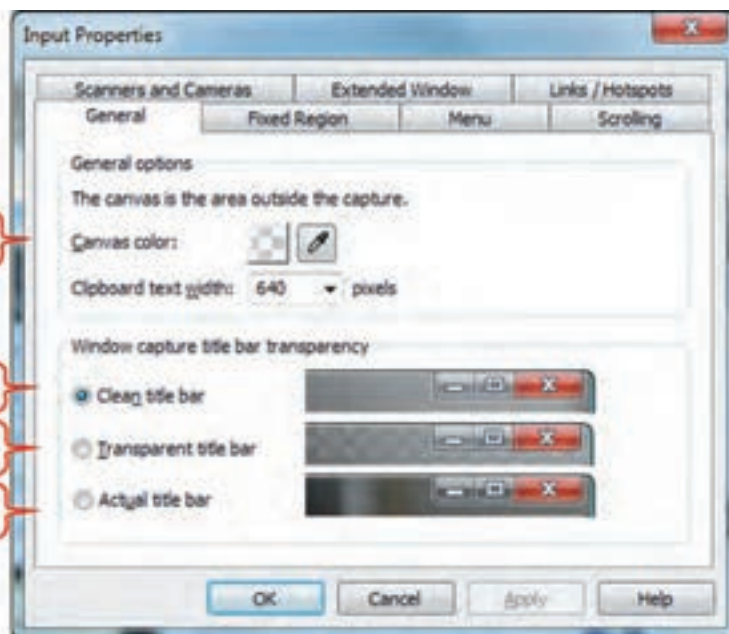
Input Properties

Scanners and Cameras | Extended Window | Links / Hotspots
General | Fixed Region | Menu | Scrolling

General options

The canvas is the area outside the capture.

Canvas color:

Clipboard text width: 640 pixels

Window capture title bar transparency

Clean title bar

Transparent title bar

Actual title bar

OK Cancel Apply Help